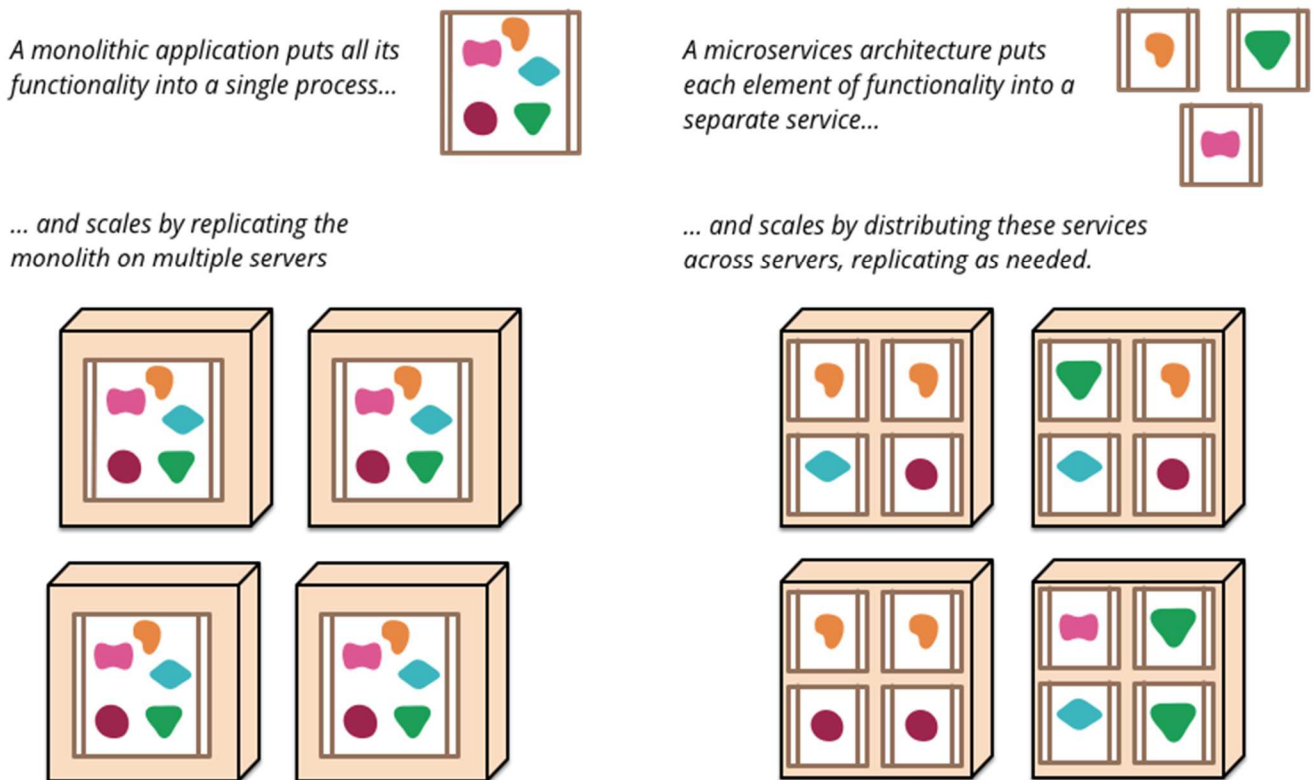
A monolithic application puts all its functionality into a single process...

... and scales by replicating the monolith on multiple servers

A microservices architecture puts each element of functionality into a separate service...

... and scales by distributing these services across servers, replicating as needed.